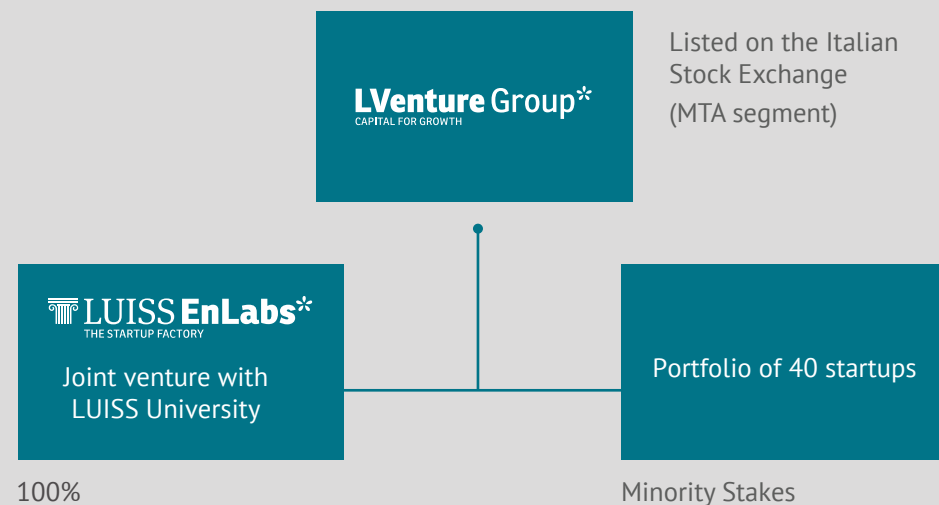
LVenture Group*
CAPITAL FOR GROWTH

Listed on the Italian Stock Exchange
(MTA segment)

LUISS EnLabs*
THE STARTUP FACTORY

Joint venture with LUISS University

Portfolio of 40 startups

100%

Minority Stakes